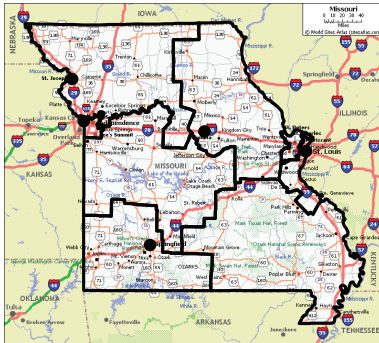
Missouri
0 10 20 30 40
Miles
© World Sites Atlas (sitesatlas.com)

IOWA
NEBRASKA
ILLINOIS
KANSAS
MISSOURI
OKLAHOMA
ARKANSAS
KENTUCKY
TENNESSEE

St. Joseph
Kansas City
Independence
Lee's Summit
Springfield
Jefferson City
St. Louis
Columbia
Mexico
Topeka
Lawrence
Overland Park
Joplin
Webb City
Carthage
Nevada
Chillicothe
Trenton
Kirksville
Macon
Moberly
Marshall
Sedalia
Warrensburg
Excelsior Springs
Clinton
Lebanon
Rolla
Osage Beach
West Plains
Poplar Bluff
Cape Girardeau
Sikeston
Kennett
Hayti
Farmington
Park Hills
Ste. Genevieve
Fulton
Washington
Mark Twain Nat. Forest
Ozark National Scenic Riverways
OZARKS
Mountain Grove
Fayetteville
Broken Arrow
Jonesboro
Dyersburg
Springfield
Decatur
Alton
Belleville
Quincy
Troy
Ozark
Nixa
Branson
St. Robert
Maryville
Bethany
Hannibal

29
35
36
63
61
24
44
55
57
64
70
435
470
49
71
65
13
60
67
412
155